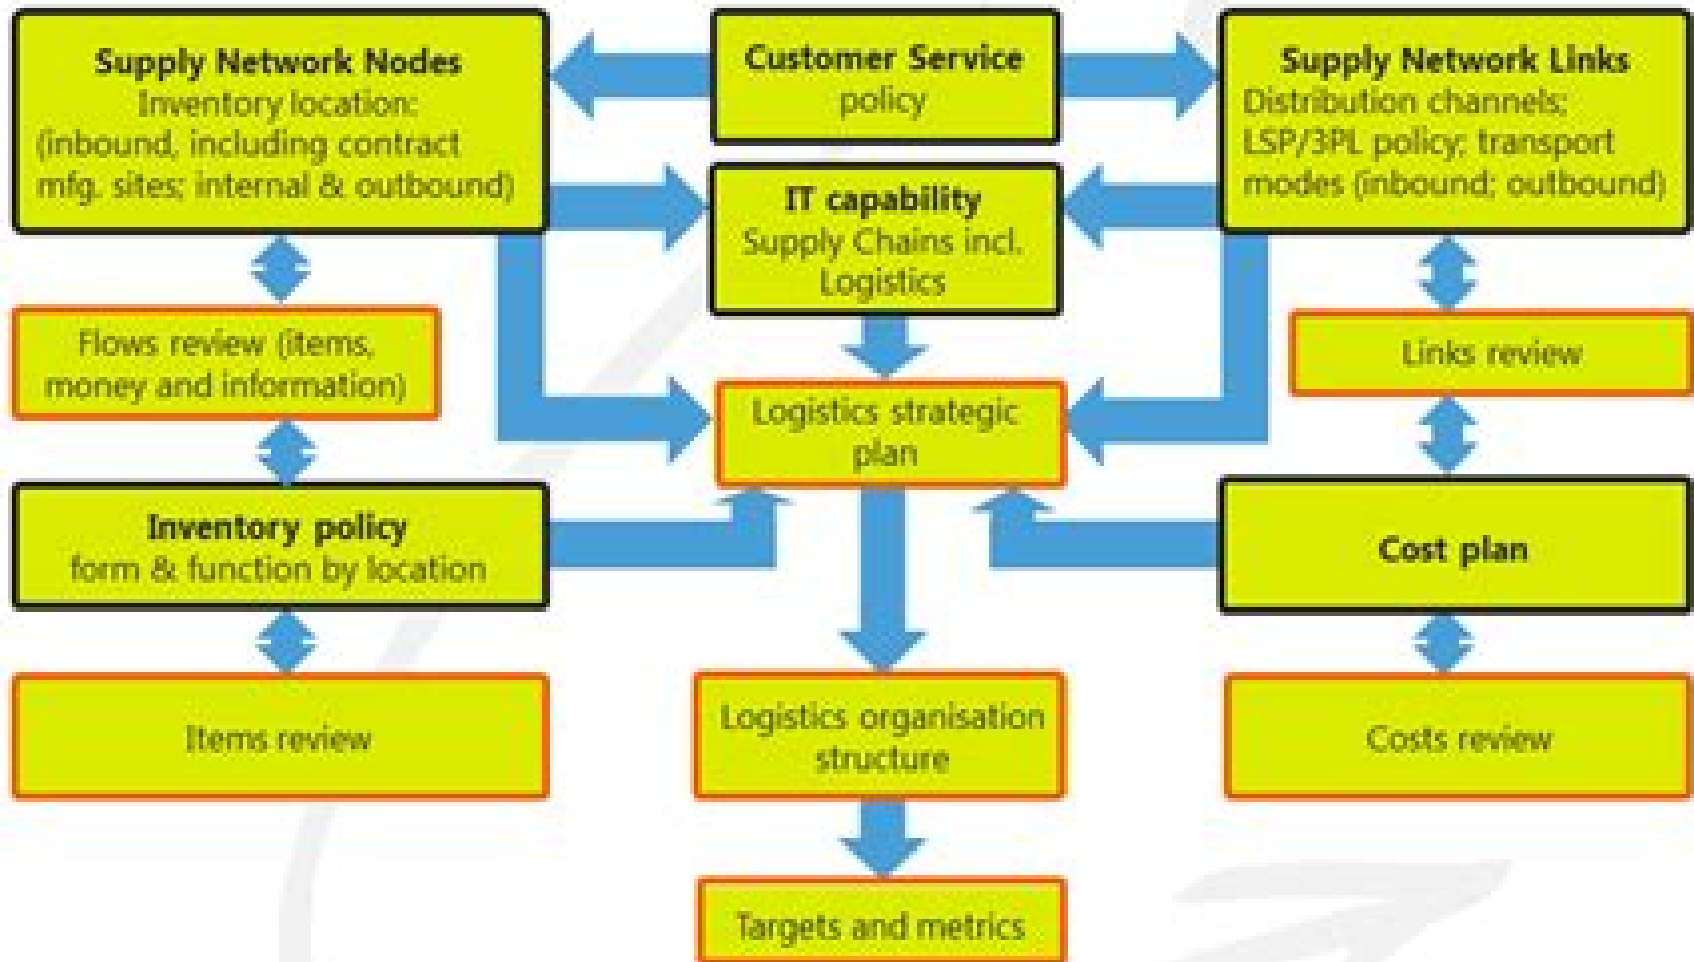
Supply Network Nodes
Inventory location: (inbound, including contract mfg. sites; internal & outbound)

Customer Service
policy

Supply Network Links
Distribution channels; LSP/3PL policy; transport modes (inbound; outbound)

IT capability
Supply Chains incl. Logistics

Flows review (items, money and information)

Links review

Logistics strategic plan

Inventory policy
form & function by location

Cost plan

Items review

Logistics organisation structure

Costs review

Targets and metrics